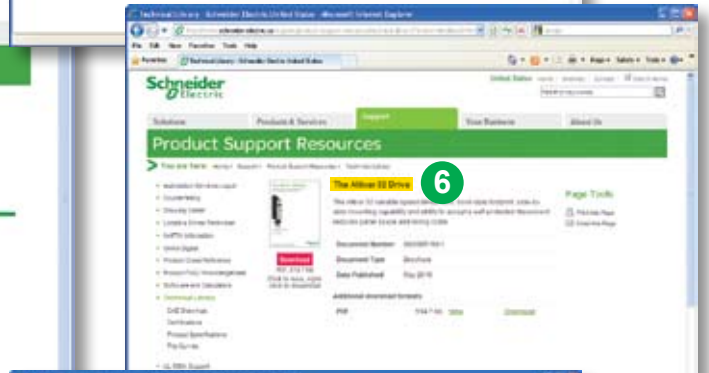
Technical Library - Schneider Electric United States - Microsoft Internet Explorer

File Edit View Favorites Tools Help

Favorites

Technical Library - Schneider Electric United States

Schneider Electric

United States

Solutions

Products & Services

Support

Your Business

About Us

Product Support Resources

You are here: Home > Support > Product Support Resources > Technical Library

The Altivar 32 Drive

6

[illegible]

Page Tools

Print this Page

Email this Page

Document Number

Document Type

Brochure

Date Published

Download

Additional download formats

PDF

View

Download

CAD Drawings

Certifications

Product Specifications

Pay by me

UL 508A Support